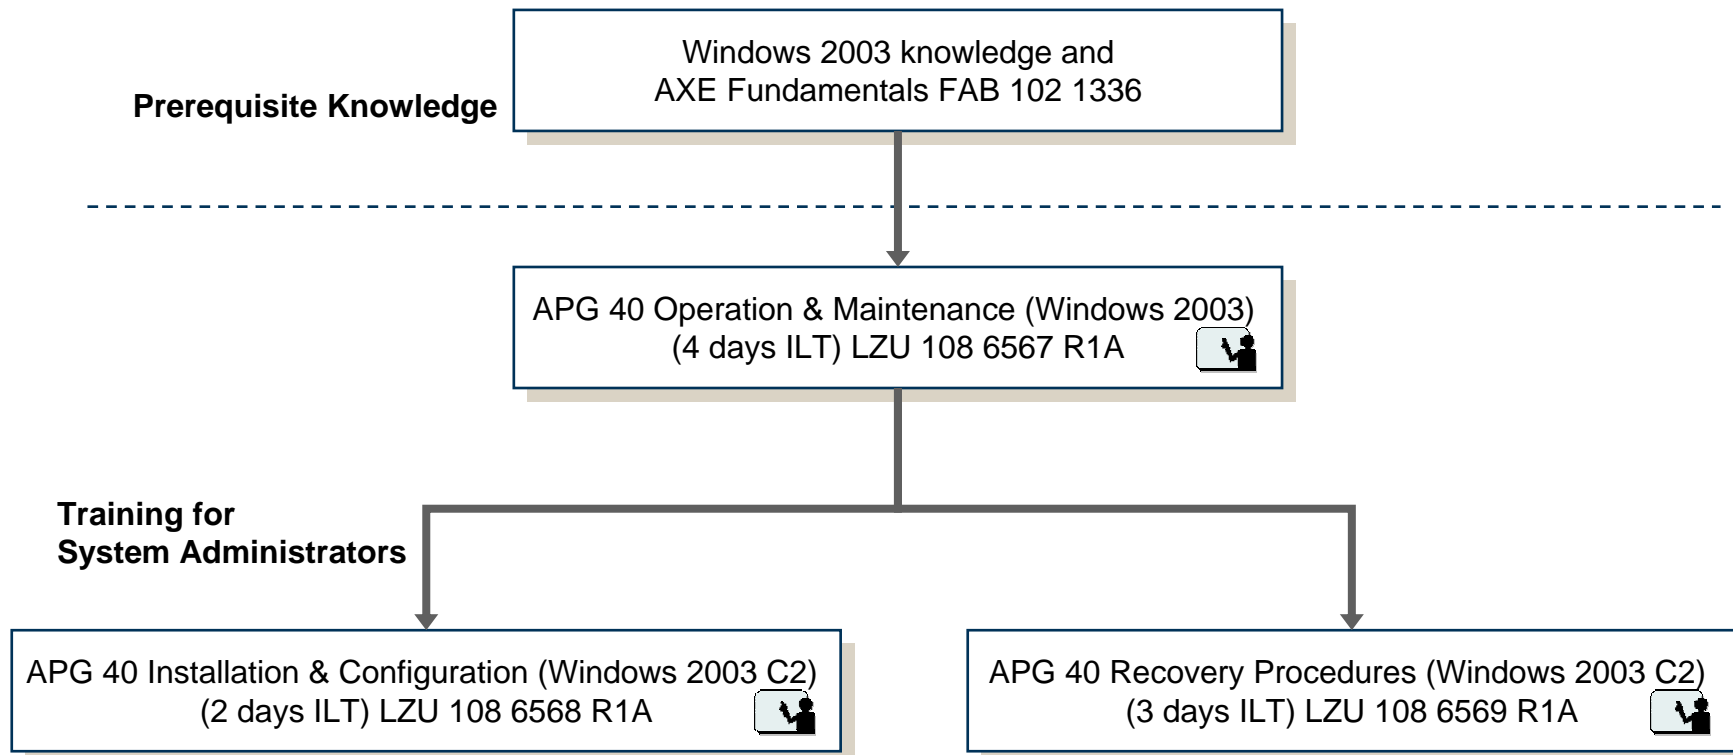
Prerequisite Knowledge

Windows 2003 knowledge and AXE Fundamentals FAB 102 1336

APG 40 Operation & Maintenance (Windows 2003) (4 days ILT) LZU 108 6567 R1A

Training for System Administrators

APG 40 Installation & Configuration (Windows 2003 C2) (2 days ILT) LZU 108 6568 R1A

APG 40 Recovery Procedures (Windows 2003 C2) (3 days ILT) LZU 108 6569 R1A